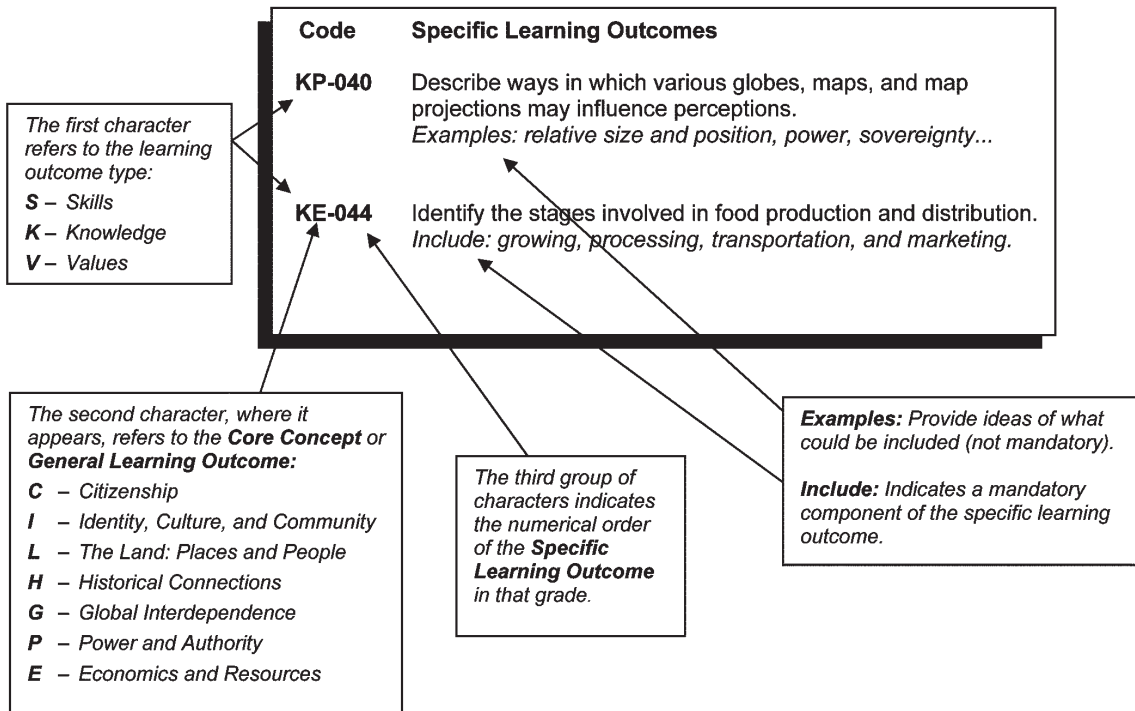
| Code | Specific Learning Outcomes |
|---|---|
| **KP-040** | Describe ways in which various globes, maps, and map projections may influence perceptions. *Examples: relative size and position, power, sovereignty...* |
| **KE-044** | Identify the stages involved in food production and distribution. *Include: growing, processing, transportation, and marketing.* |

*The first character refers to the learning outcome type:*

***S** – Skills*

***K** – Knowledge*

***V** – Values*

*The second character, where it appears, refers to the **Core Concept** or **General Learning Outcome:***

***C** – Citizenship*

***I** – Identity, Culture, and Community*

***L** – The Land: Places and People*

***H** – Historical Connections*

***G** – Global Interdependence*

***P** – Power and Authority*

***E** – Economics and Resources*

*The third group of characters indicates the numerical order of the **Specific Learning Outcome** in that grade.*

***Examples:** Provide ideas of what could be included (not mandatory).*

***Include:** Indicates a mandatory component of the specific learning outcome.*